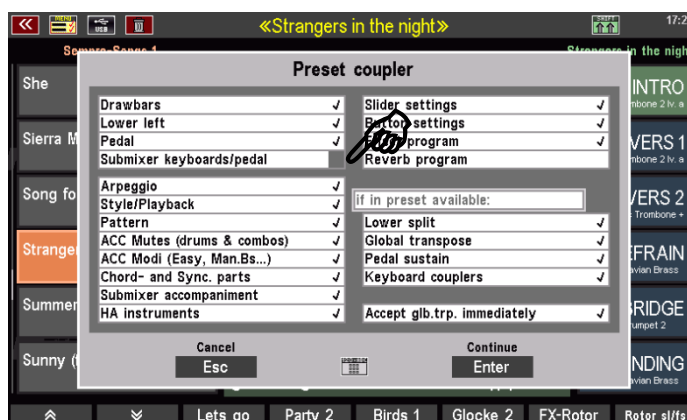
«Strangers in the night»

17:2

Sempra-Songs 1

Strangers in the nigh

She

Sierra M

Song fo

Stranger

Summer

Sunny (

INTRO
Trombone 2 lv. a

VERS 1
Trombone 2 lv. a

VERS 2
Trombone +

REFRAIN
avian Brass

BRIDGE
rumpet 2

ENDING
avian Brass

Preset coupler

| | |
|---|---|
| Drawbars | ✓ |
| Lower left | ✓ |
| Pedal | ✓ |
| Submixer keyboards/pedal | |

| | |
|---|---|
| Slider settings | ✓ |
| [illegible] settings | ✓ |
| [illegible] program | ✓ |
| Reverb program | |

| | |
|---|---|
| Arpeggio | ✓ |
| Style/Playback | ✓ |
| Pattern | ✓ |
| ACC Mutes (drums & combos) | ✓ |
| ACC Modi (Easy, Man.Bs...) | ✓ |
| Chord- and Sync. parts | ✓ |
| Submixer accompaniment | ✓ |
| HA instruments | ✓ |

if in preset available:

| | |
|---|---|
| Lower split | ✓ |
| Global transpose | ✓ |
| Pedal sustain | ✓ |
| Keyboard couplers | ✓ |

| | |
|---|---|
| Accept glb.trp. immediately | ✓ |

Cancel
Esc

Continue
Enter

Lets go | Party 2 | Birds 1 | Glocke 2 | FX-Rotor | Rotor sl/fs